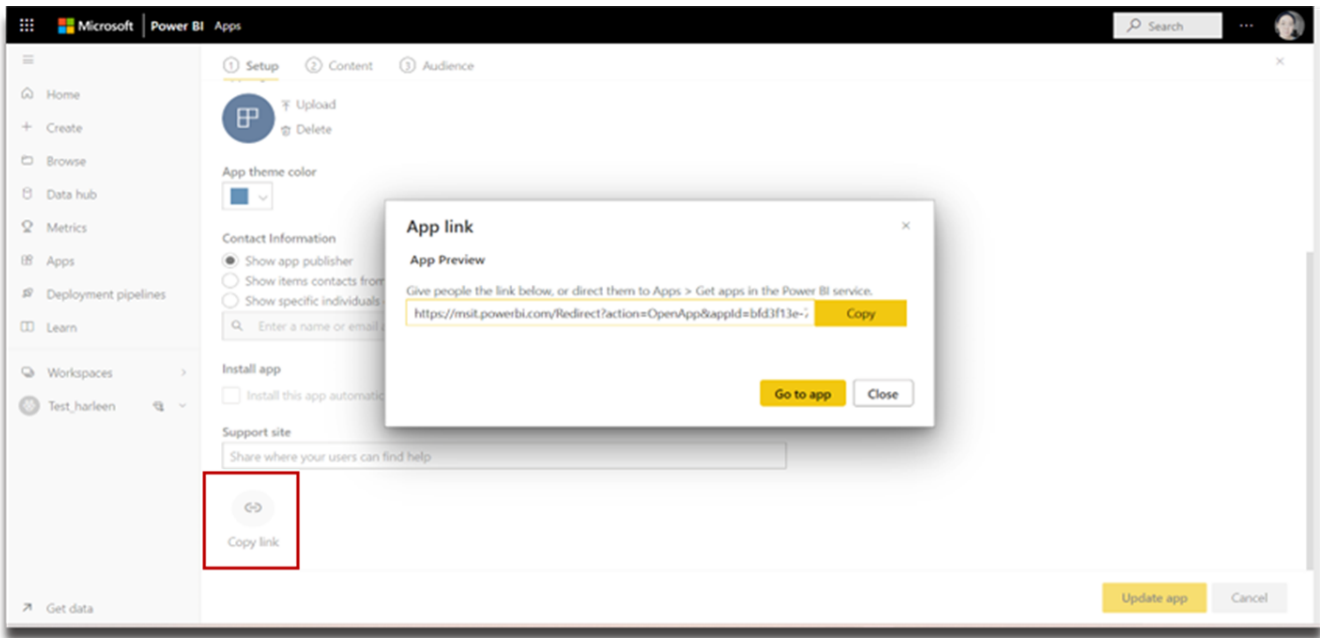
Microsoft | Power BI Apps

Search

Home
Create
Browse
Data hub
Metrics
Apps
Deployment pipelines
Learn

Workspaces
Test_harleen

Get data

① Setup ② Content ③ Audience

Upload
Delete

App theme color

Contact Information
Show app publisher
Show items contacts from
Show specific individuals
Enter a name or email a

Install app
Install this app automatic

Support site
Share where your users can find help

Copy link

App link
App Preview
Give people the link below, or direct them to Apps > Get apps in the Power BI service.
https://msit.powerbi.com/Redirect?action=OpenApp&appId=bfd3f13e-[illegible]
Copy
Go to app
Close

Update app
Cancel